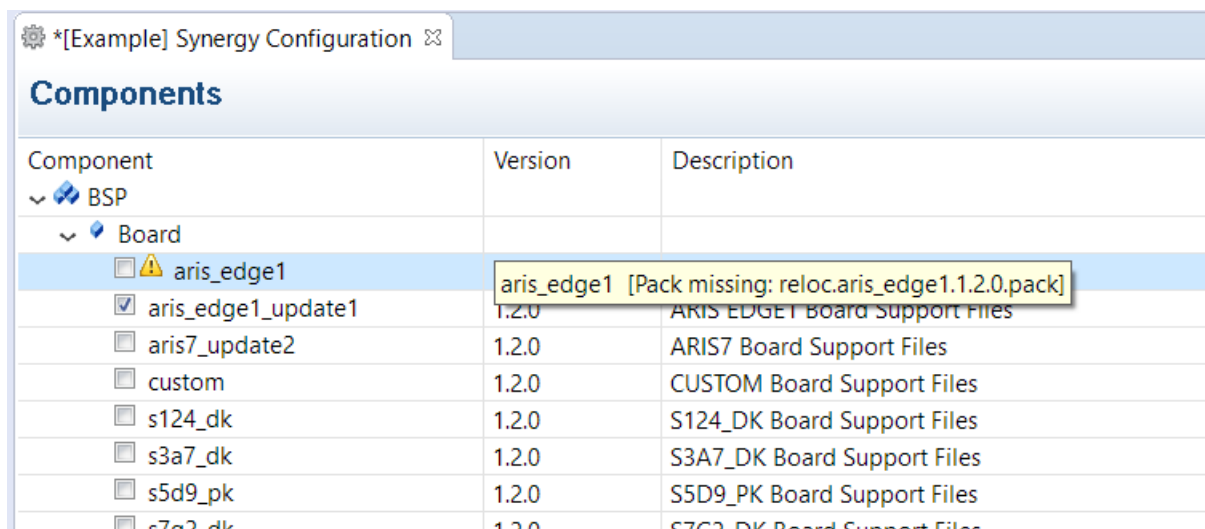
*[Example] Synergy Configuration ☒

Components

| Component | Version | Description |
|---|---|---|
| BSP | | |
| Board | | |
| aris_edge1 | | |
| aris_edge1_update1 | 1.2.0 | ARIS EDGE1 Board Support Files |
| aris7_update2 | 1.2.0 | ARIS7 Board Support Files |
| custom | 1.2.0 | CUSTOM Board Support Files |
| s124_dk | 1.2.0 | S124_DK Board Support Files |
| s3a7_dk | 1.2.0 | S3A7_DK Board Support Files |
| s5d9_pk | 1.2.0 | S5D9_PK Board Support Files |
| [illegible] | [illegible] | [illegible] |

aris_edge1 [Pack missing: reloc.aris_edge1.1.2.0.pack]